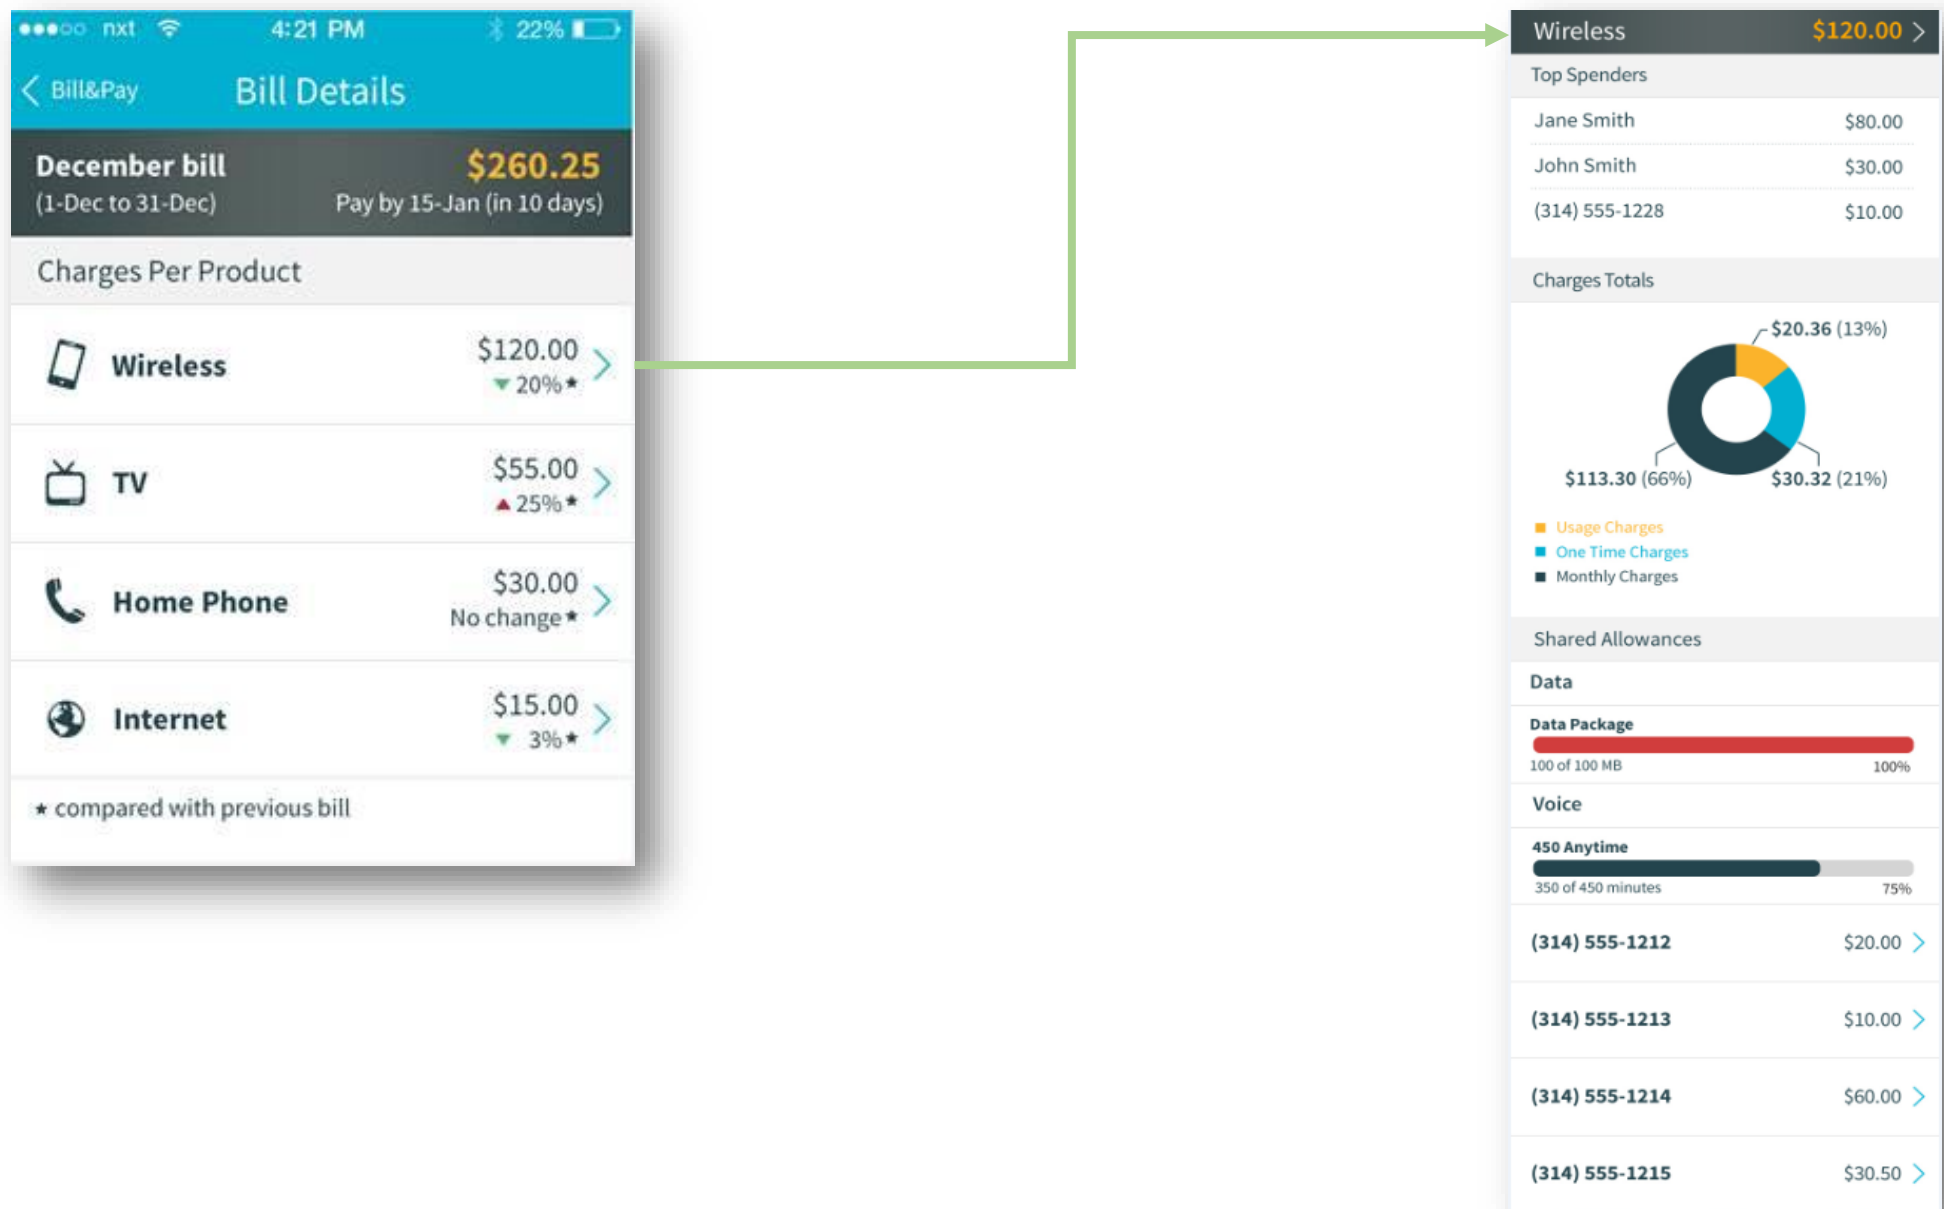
nxt 4:21 PM 22%

Bill&Pay Bill Details

December bill $260.25
(1-Dec to 31-Dec) Pay by 15-Jan (in 10 days)

Charges Per Product

Wireless $120.00 20%*

TV $55.00 25%*

Home Phone $30.00 No change*

Internet $15.00 3%*

* compared with previous bill

Wireless $120.00

Top Spenders

| | |
|---|---|
| Jane Smith | $80.00 |
| John Smith | $30.00 |
| (314) 555-1228 | $10.00 |

Charges Totals

$20.36 (13%)
$113.30 (66%)
$30.32 (21%)

Usage Charges
One Time Charges
Monthly Charges

Shared Allowances

Data

Data Package
100 of 100 MB 100%

Voice

450 Anytime
350 of 450 minutes 75%

| | |
|---|---|
| (314) 555-1212 | $20.00 |
| (314) 555-1213 | $10.00 |
| (314) 555-1214 | $60.00 |
| (314) 555-1215 | $30.50 |